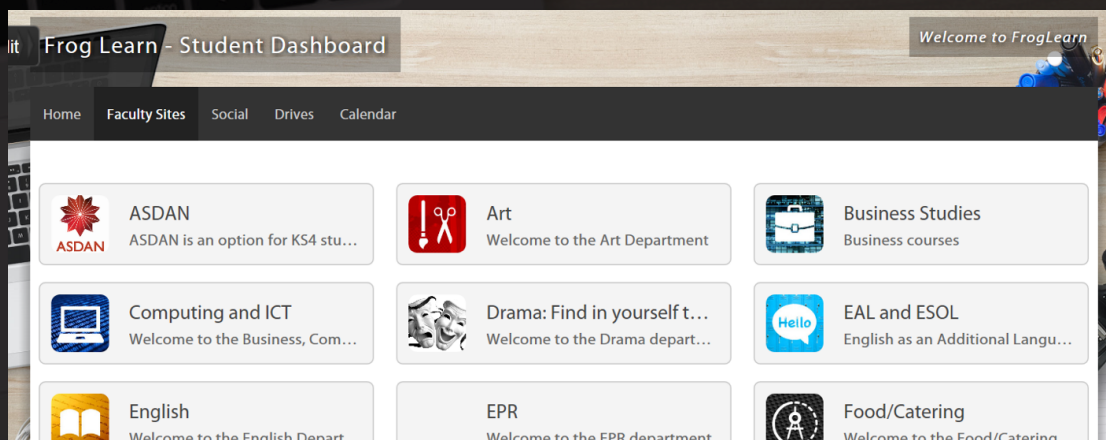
lit

Frog Learn - Student Dashboard

Welcome to FrogLearn

Home Faculty Sites Social Drives Calendar

ASDAN
ASDAN
ASDAN is an option for KS4 stu…

Art
Welcome to the Art Department

Business Studies
Business courses

Computing and ICT
Welcome to the Business, Com…

Drama: Find in yourself t…
Welcome to the Drama depart…

Hello
EAL and ESOL
English as an Additional Langu…

English
Welcome to the English Depart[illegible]

EPR
Welcome to the EPR department

Food/Catering
Welcome to the Food/Catering